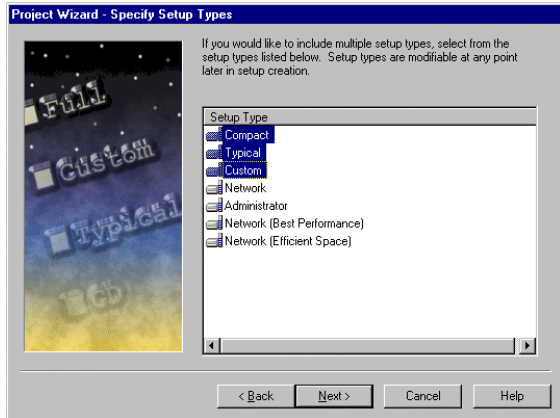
Project Wizard - Specify Setup Types

Full
Custom
Typical
CD

If you would like to include multiple setup types, select from the setup types listed below. Setup types are modifiable at any point later in setup creation.

Setup Type
Compact
Typical
Custom
Network
Administrator
Network (Best Performance)
Network (Efficient Space)

< Back
Next >
Cancel
Help